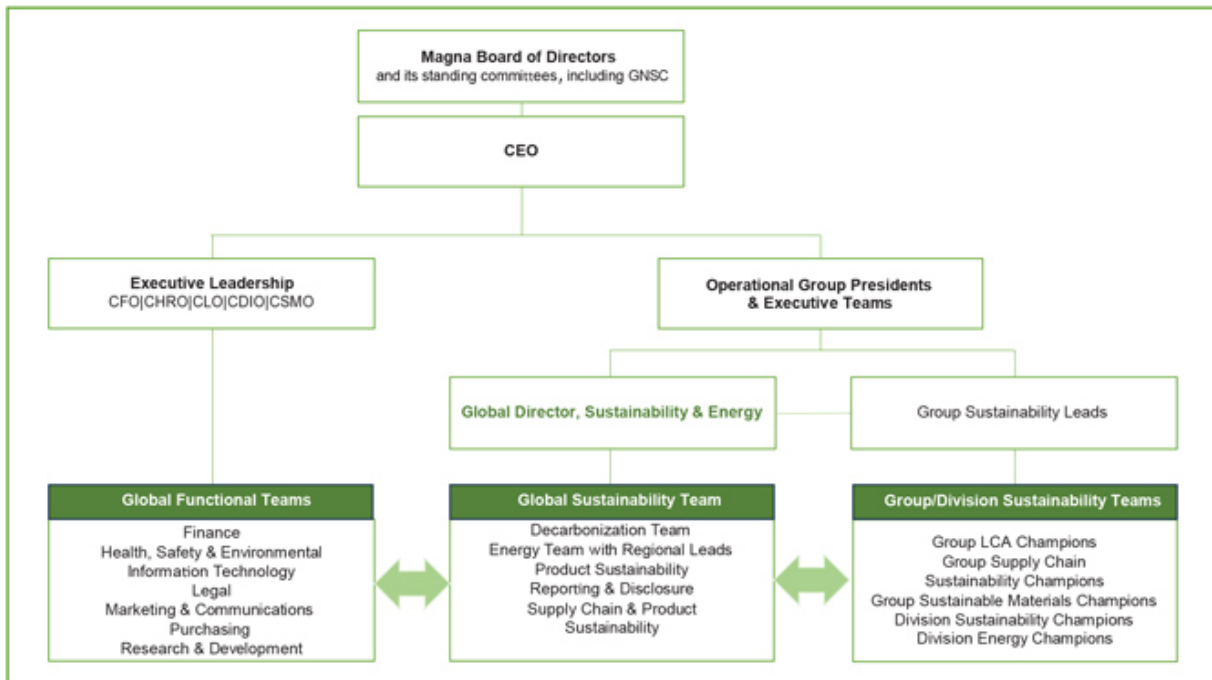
Magna Board of Directors
and its standing committees, including GNSC

CEO

Executive Leadership
CFO|CHRO|CLO|CDIO|CSMO

Operational Group Presidents & Executive Teams

Global Director, Sustainability & Energy

Group Sustainability Leads

Global Functional Teams
Finance
Health, Safety & Environmental
Information Technology
Legal
Marketing & Communications
Purchasing
Research & Development

Global Sustainability Team
Decarbonization Team
Energy Team with Regional Leads
Product Sustainability
Reporting & Disclosure
Supply Chain & Product Sustainability

Group/Division Sustainability Teams
Group LCA Champions
Group Supply Chain Sustainability Champions
Group Sustainable Materials Champions
Division Sustainability Champions
Division Energy Champions